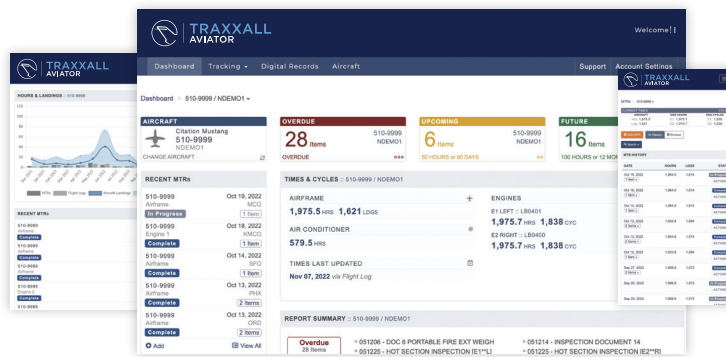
TRAXXALL AVIATOR

HOURS & LANDINGS

RECENT MTRS

510-9999
Airframe
Complete

510-9999
Airframe
Complete

510-9999
Airframe
Complete

510-9999
Engine 2
Complete

510-9999
Airframe
Complete

TRAXXALL AVIATOR

Welcome

Dashboard | Tracking | Digital Records | Aircraft | Support | Account Settings

Dashboard > 510-9999 / NDEMO1

AIRCRAFT
Citation Mustang
510-9999
NDEMO1
CHANGE AIRCRAFT

OVERDUE
28 Items
510-9999
NDEMO1
OVERDUE

UPCOMING
6 Items
510-9999
NDEMO1
50 HOURS or 60 DAYS

FUTURE
16 Items
100 HOURS or 12 MO

RECENT MTRs

510-9999 | Oct 19, 2022
Airframe | MCO
In Progress | 1 Item

510-9999 | Oct 18, 2022
Engine 1 | KMCO
Complete | 1 Item

510-9999 | Oct 14, 2022
Airframe | SFO
Complete | 1 Item

510-9999 | Oct 13, 2022
Airframe | PHX
Complete | 2 Items

510-9999 | Oct 12, 2022
Airframe | ORD
Complete | 2 Items

+ Add | View All

TIMES & CYCLES :: 510-9999 / NDEMO1

AIRFRAME
1,975.5 HRS 1,621 LDGS

AIR CONDITIONER
579.5 HRS

TIMES LAST UPDATED
Nov 07, 2022 via Flight Log

ENGINES
E1 LEFT :: LB0401
1,975.7 HRS 1,838 CYC
E2 RIGHT :: LB0400
1,975.7 HRS 1,838 CYC

REPORT SUMMARY :: 510-9999 / NDEMO1

Overdue
28 Items

051206 - DOC 6 PORTABLE FIRE EXT WEIGH
051225 - HOT SECTION INSPECTION (E1**L)
051214 - INSPECTION DOCUMENT 14
051225 - HOT SECTION INSPECTION (E2**R)

MTRs > 510-9999

MTR HISTORY

DATE | HOURS | LDGS
Oct 19, 2022 | 1,895 | 1,814
Oct 18, 2022 | 1,895 | 1,814
Oct 14, 2022 | 1,895 | 1,814
Oct 13, 2022 | 1,895 | 1,814
Oct 12, 2022 | 1,895 | 1,814
Sep 27, 2022 | 1,895 | 1,814
Sep 20, 2022 | 1,895 | 1,814